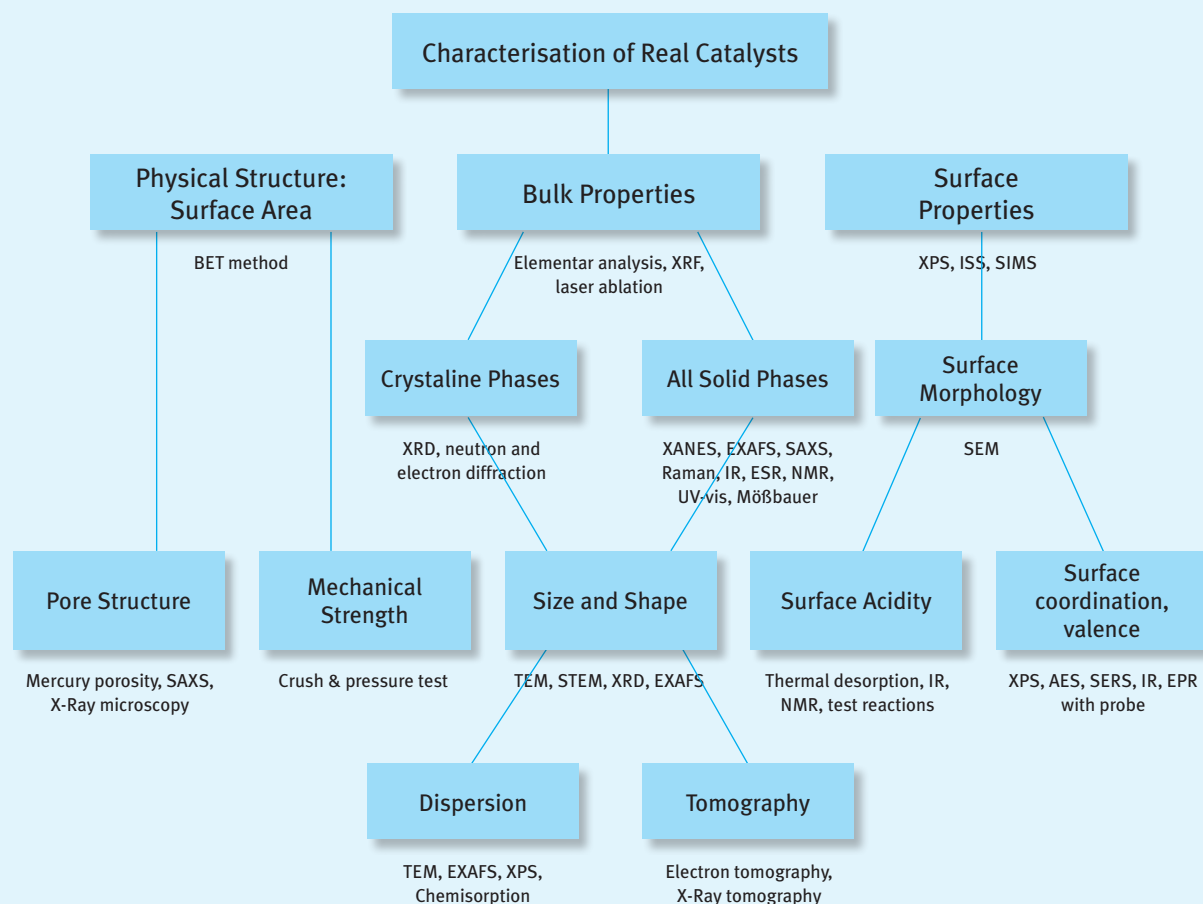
Characterisation of Real Catalysts

Physical Structure: Surface Area

BET method

Bulk Properties

Elementar analysis, XRF, laser ablation

Surface Properties

XPS, ISS, SIMS

Crystaline Phases

XRD, neutron and electron diffraction

All Solid Phases

XANES, EXAFS, SAXS, Raman, IR, ESR, NMR, UV-vis, Mößbauer

Surface Morphology

SEM

Pore Structure

Mercury porosity, SAXS, X-Ray microscopy

Mechanical Strength

Crush & pressure test

Size and Shape

TEM, STEM, XRD, EXAFS

Surface Acidity

Thermal desorption, IR, NMR, test reactions

Surface coordination, valence

XPS, AES, SERS, IR, EPR with probe

Dispersion

TEM, EXAFS, XPS, Chemisorption

Tomography

Electron tomography, X-Ray tomography